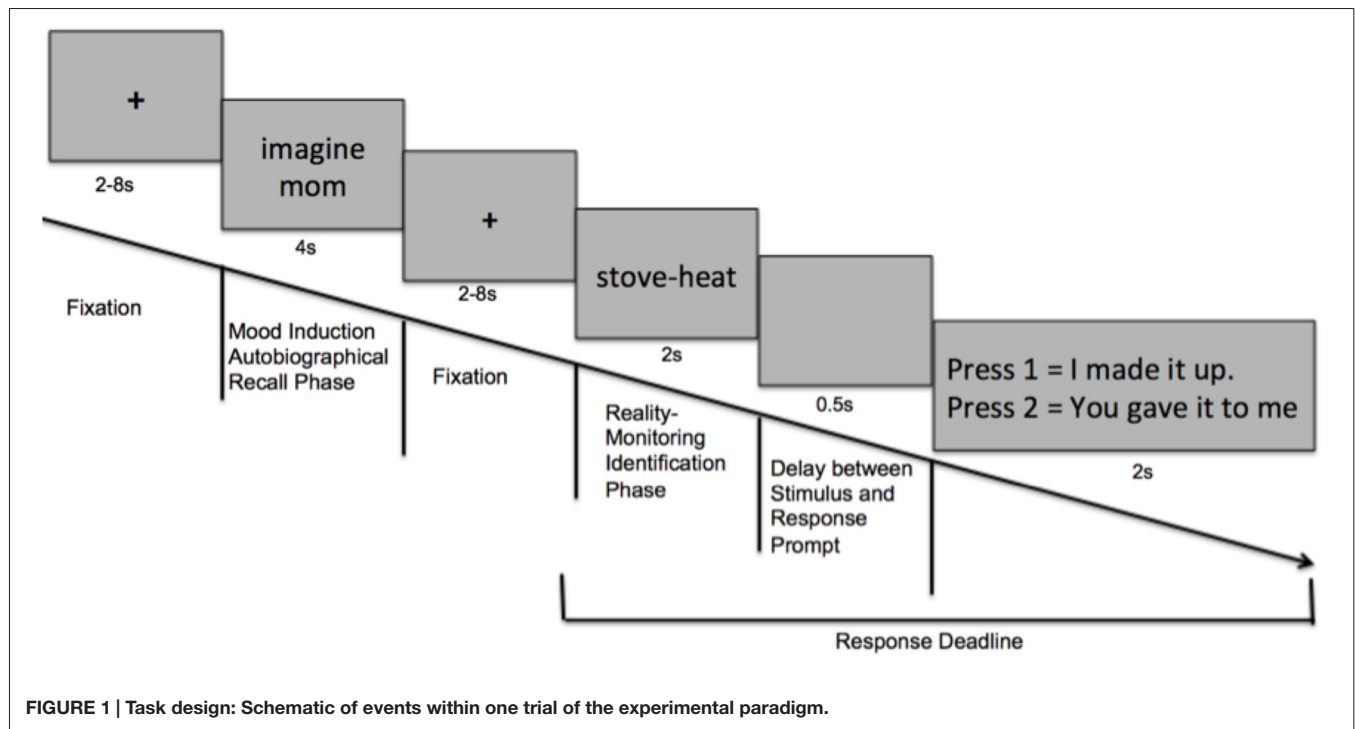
+

2-8s

imagine mom

4s

+

2-8s

stove-heat

2s

0.5s

Press 1 = I made it up.
Press 2 = You gave it to me

2s

Fixation

Mood Induction Autobiographical Recall Phase

Fixation

Reality-Monitoring Identification Phase

Delay between Stimulus and Response Prompt

Response Deadline

**FIGURE 1 | Task design: Schematic of events within one trial of the experimental paradigm.**